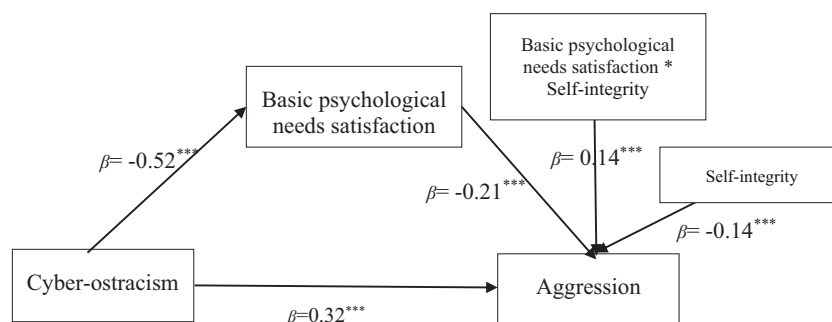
Basic psychological needs satisfaction * Self-integrity

Basic psychological needs satisfaction

$\beta$= -0.52***

$\beta$= 0.14***

Self-integrity

$\beta$= -0.21***

$\beta$= -0.14***

Cyber-ostracism

Aggression

$\beta$=0.32***